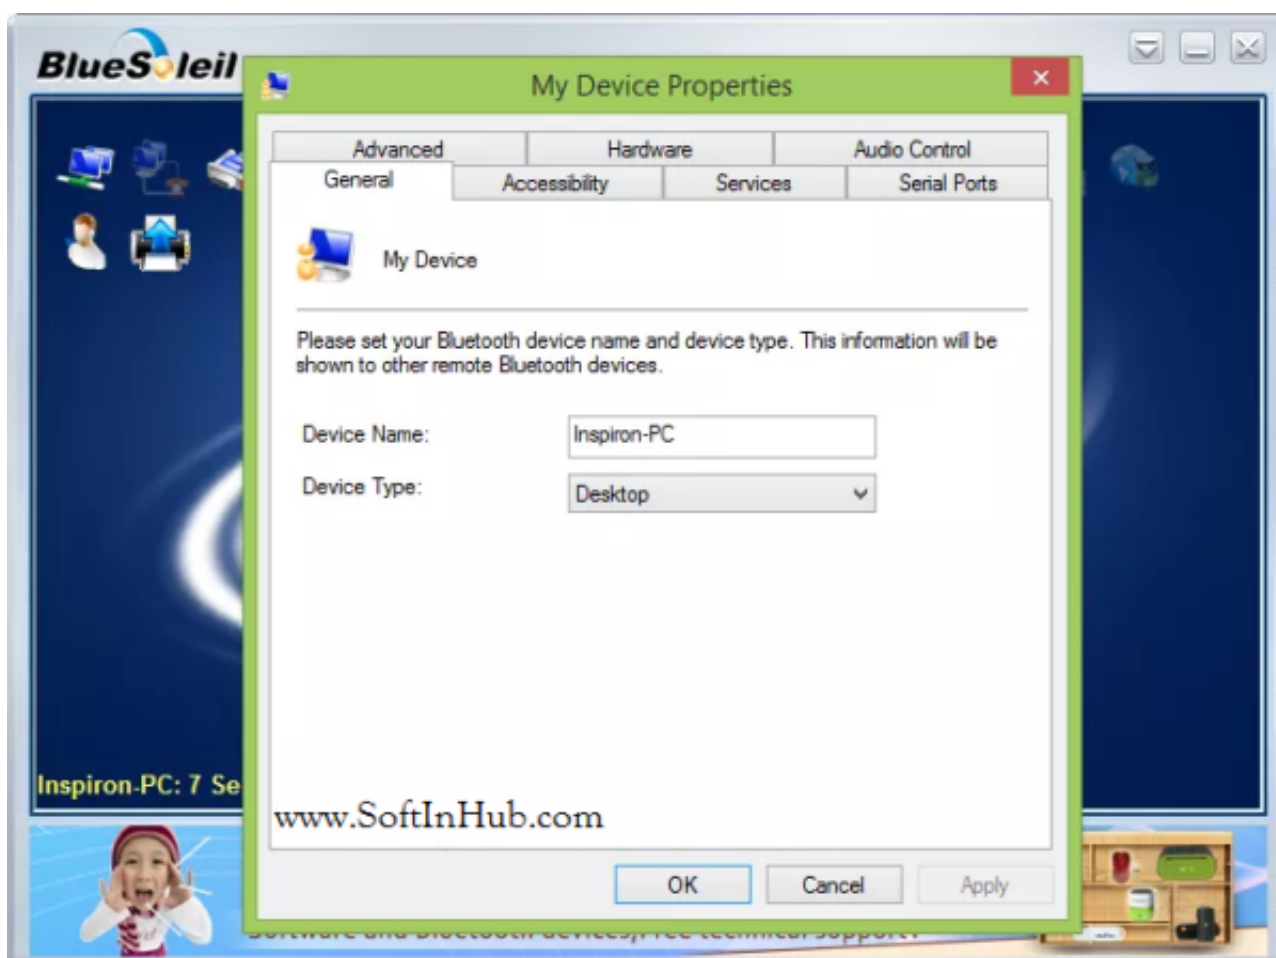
BlueSoleil

My Device Properties

Advanced
Hardware
Audio Control
General
Accessibility
Services
Serial Ports

My Device

Please set your Bluetooth device name and device type. This information will be shown to other remote Bluetooth devices.

Device Name: Inspiron-PC
Device Type: Desktop

www.SoftInHub.com

OK
Cancel
Apply

Inspiron-PC: 7 Se

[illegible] and Bluetooth devices, Free technical support!